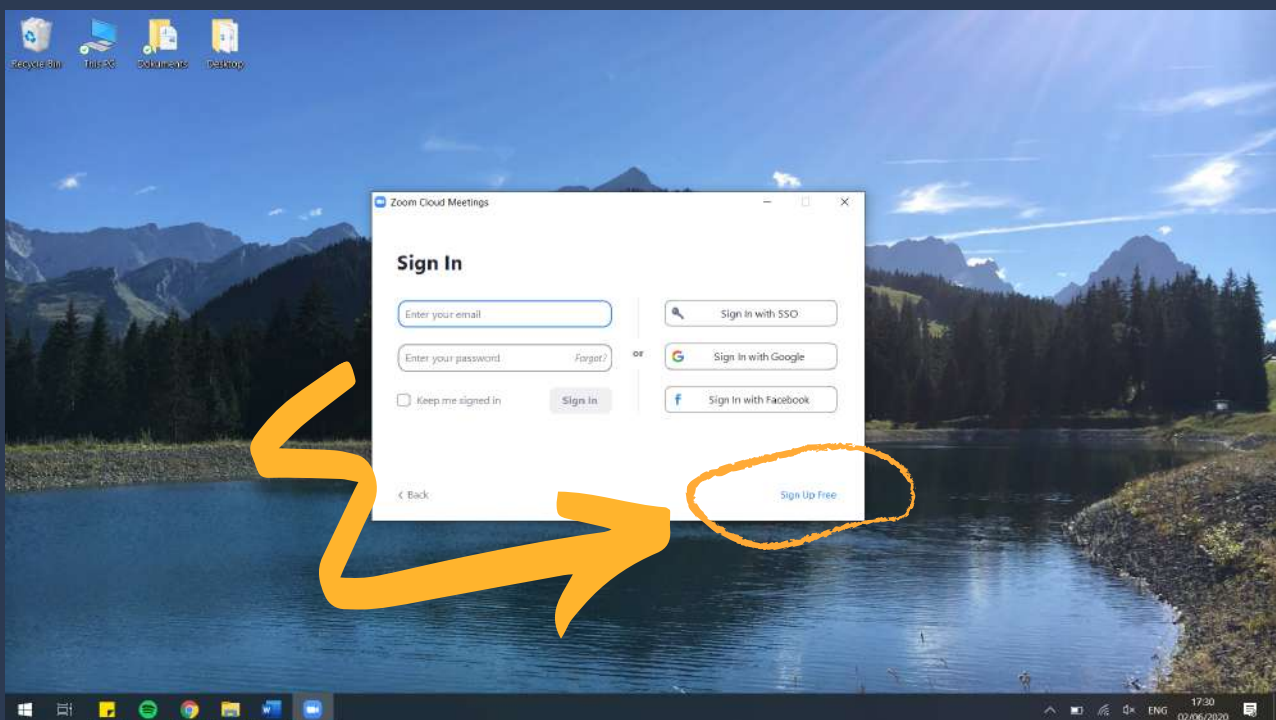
Recycle Bin
This PC
Documents
Desktop

Zoom Cloud Meetings

Sign In

Enter your email
Enter your password
Forgot?
Keep me signed in
Sign In
or
Sign In with SSO
Sign In with Google
Sign In with Facebook

< Back
Sign Up Free

ENG
17:30
02/06/2020